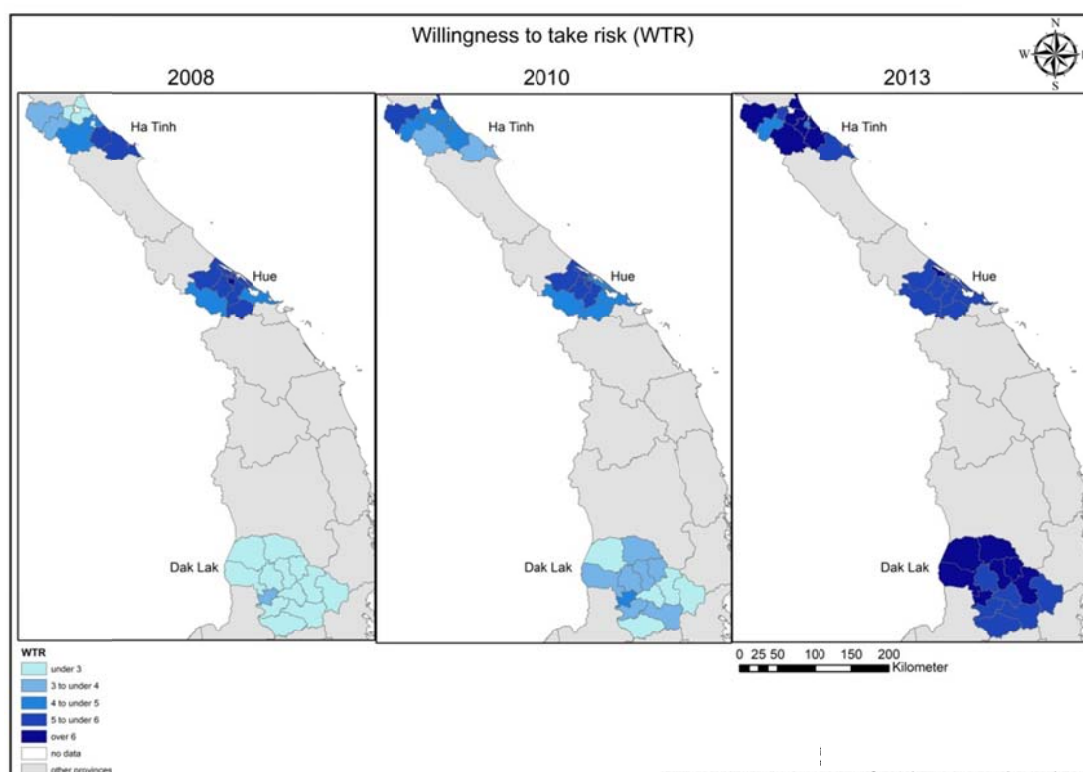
Willingness to take risk (WTR)

N
W
S

2008

Ha Tinh

Hue

Dak Lak

2010

Ha Tinh

Hue

Dak Lak

2013

Ha Tinh

Hue

Dak Lak

WTR
under 3
3 to under 4
4 to under 5
5 to under 6
over 6
no data
other provinces

0 25 50 100 150 200
Kilometer